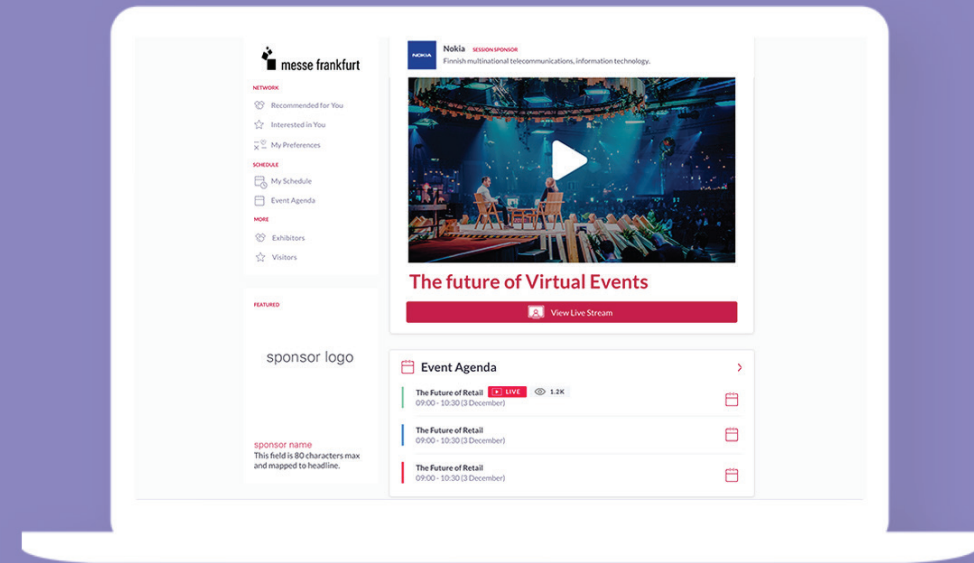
messe frankfurt

NETWORK
Recommended for You
Interested in You
My Preferences
SCHEDULE
My Schedule
Event Agenda
MORE
Exhibitors
Visitors

FEATURED
sponsor logo
sponsor name
This field is 80 characters max and mapped to headline.

NOKIA
Nokia SESSION SPONSOR
Finnish multinational telecommunications, information technology.

The future of Virtual Events
View Live Stream

Event Agenda
The Future of Retail LIVE 1.2K
09:00 - 10:30 (3 December)
The Future of Retail
09:00 - 10:30 (3 December)
The Future of Retail
09:00 - 10:30 (3 December)